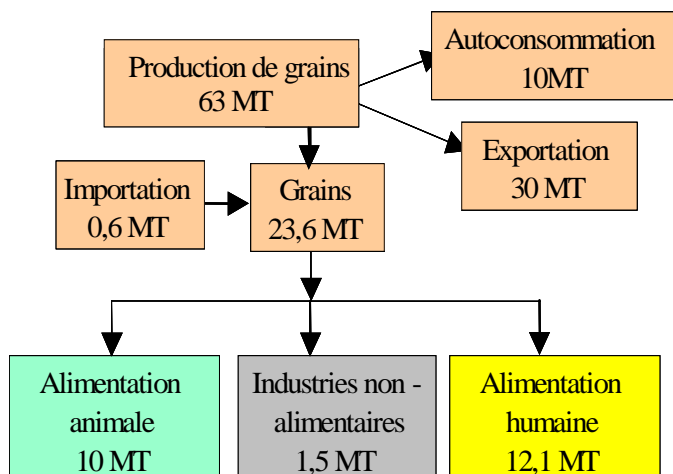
Production de grains
63 MT

Autoconsommation
10MT

Exportation
30 MT

Importation
0,6 MT

Grains
23,6 MT

Alimentation animale
10 MT

Industries non - alimentaires
1,5 MT

Alimentation humaine
12,1 MT